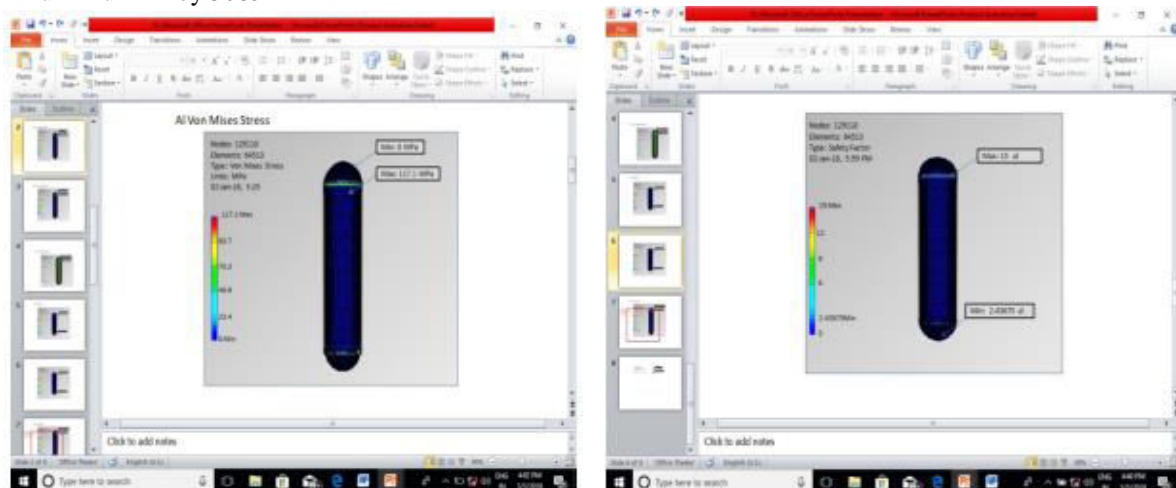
Al Von Mises Stress

Nodes: 129110
Elements: 84513
Type: Von Mises Stress
Unit: MPa
03-Jan-18, 5:25

Max: 0 MPa

Max: 117.1 MPa

117.1 Max

93.7

70.3

46.8

23.4

0 Min

Click to add notes

Type here to search

Nodes: 129110
Elements: 84513
Type: Safety Factor
03-Jan-18, 5:39 PM

Max: 15 ul

15 Max

12

9

6

3

2.40679 Min

0

Min: 2.40679 ul

Click to add notes

Type here to search